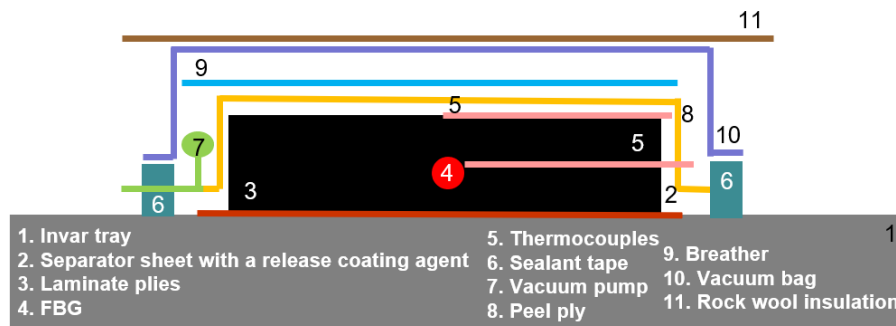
11

9

5

8

7

10

5

4

6

6

3

2

1. Invar tray
2. Separator sheet with a release coating agent
3. Laminate plies
4. FBG

5. Thermocouples
6. Sealant tape
7. Vacuum pump
8. Peel ply

9. Breather
10. Vacuum bag
11. Rock wool insulation

1